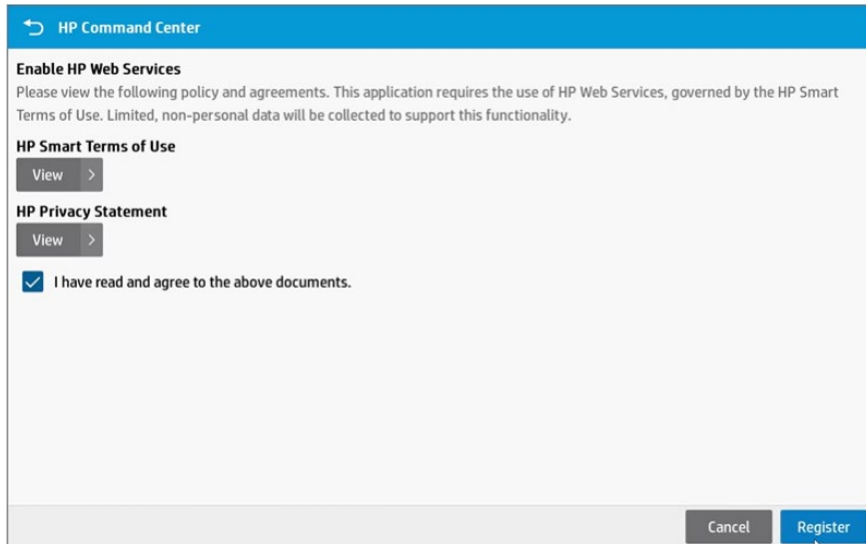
HP Command Center

Enable HP Web Services

Please view the following policy and agreements. This application requires the use of HP Web Services, governed by the HP Smart Terms of Use. Limited, non-personal data will be collected to support this functionality.

HP Smart Terms of Use

View >

HP Privacy Statement

View >

I have read and agree to the above documents.

Cancel Register